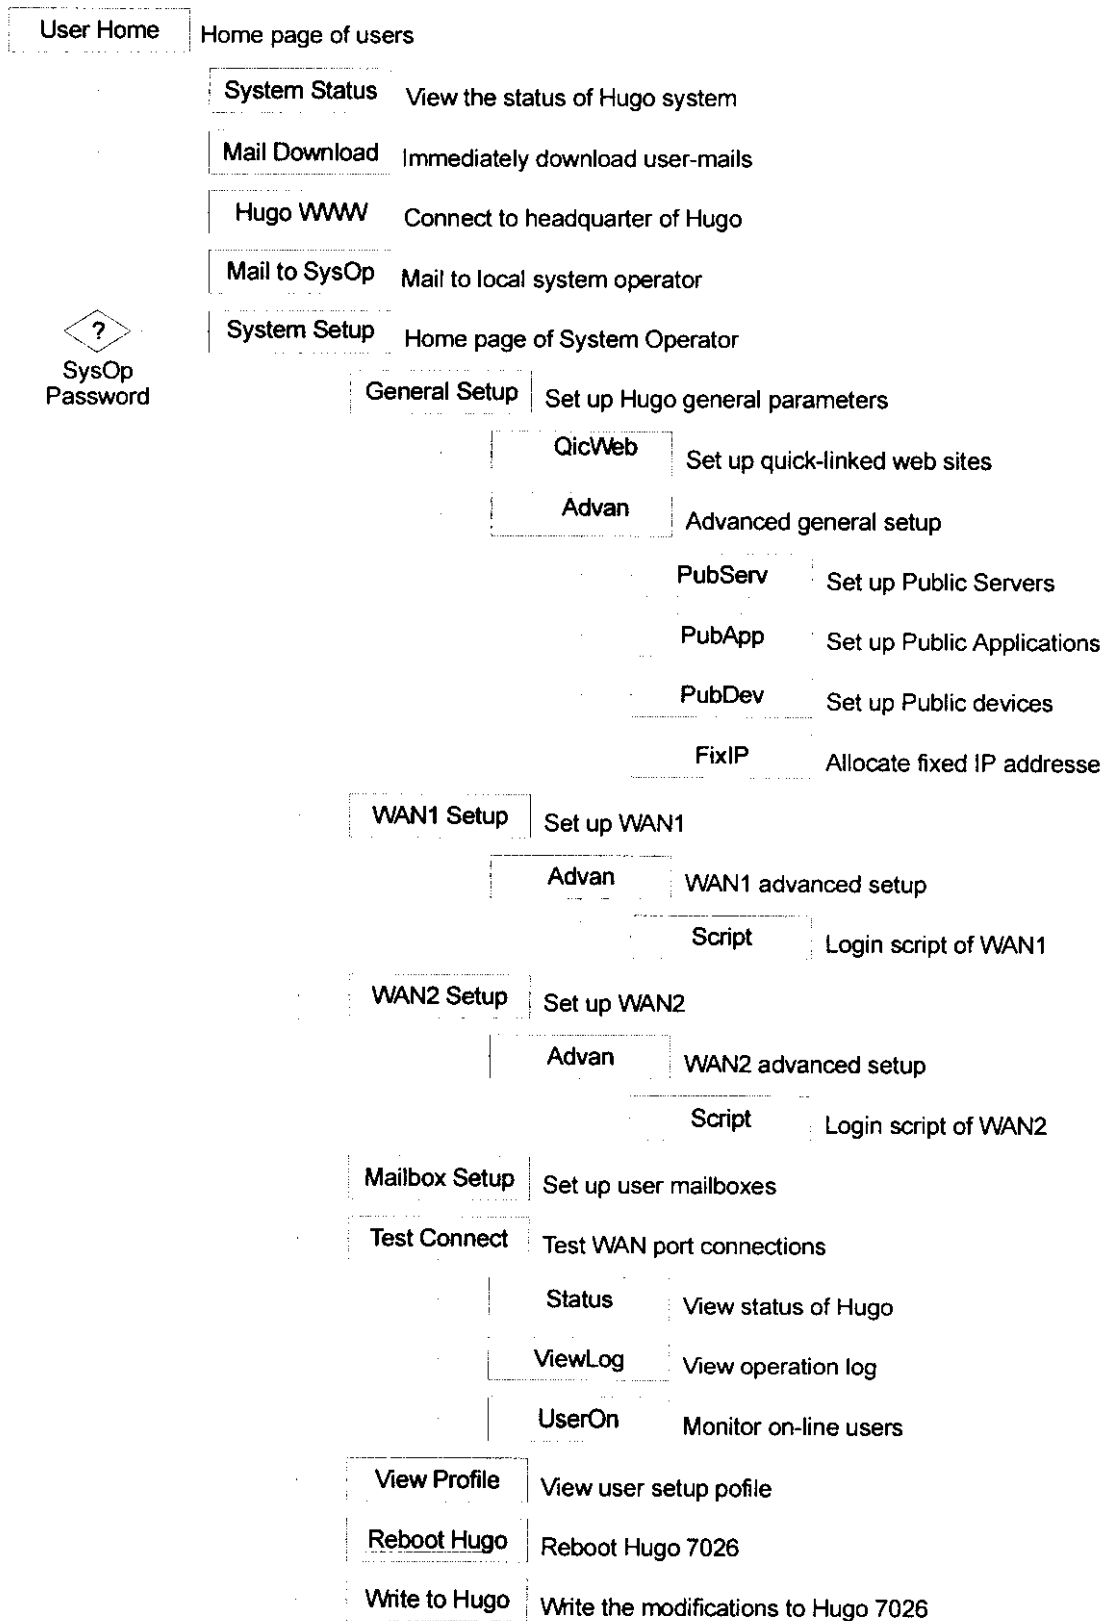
User Home Home page of users

System Status View the status of Hugo system

Mail Download Immediately download user-mails

Hugo WWW Connect to headquarter of Hugo

Mail to SysOp Mail to local system operator

?
SysOp
Password

System Setup Home page of System Operator

General Setup Set up Hugo general parameters

QicWeb Set up quick-linked web sites

Advan Advanced general setup

PubServ Set up Public Servers

PubApp Set up Public Applications

PubDev Set up Public devices

FixIP Allocate fixed IP addresse

WAN1 Setup Set up WAN1

Advan WAN1 advanced setup

Script Login script of WAN1

WAN2 Setup Set up WAN2

Advan WAN2 advanced setup

Script Login script of WAN2

Mailbox Setup Set up user mailboxes

Test Connect Test WAN port connections

Status View status of Hugo

ViewLog View operation log

UserOn Monitor on-line users

View Profile View user setup pofile

Reboot Hugo Reboot Hugo 7026

Write to Hugo Write the modifications to Hugo 7026